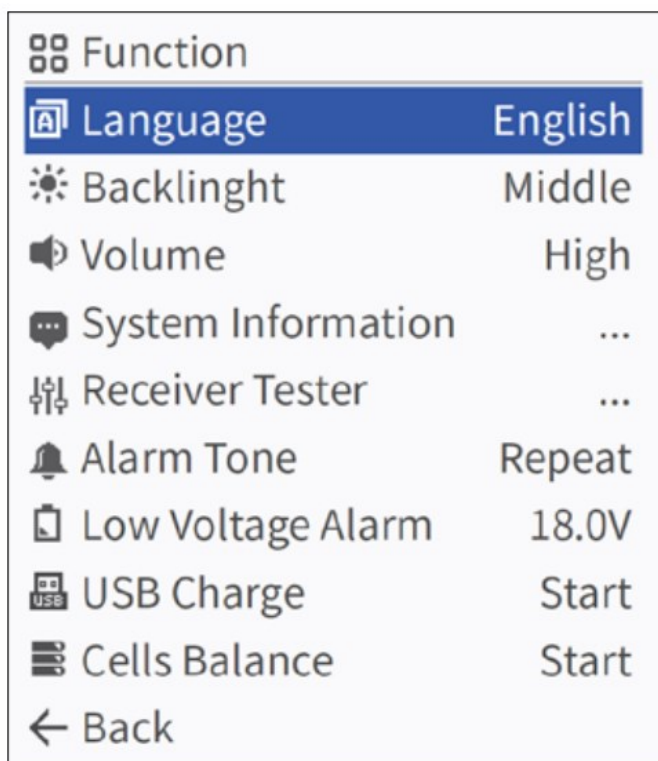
Function

| | |
|---|---|
| Language | English |
| Backlinght | Middle |
| Volume | High |
| System Information | ... |
| Receiver Tester | ... |
| Alarm Tone | Repeat |
| Low Voltage Alarm | 18.0V |
| USB Charge | Start |
| Cells Balance | Start |

← Back